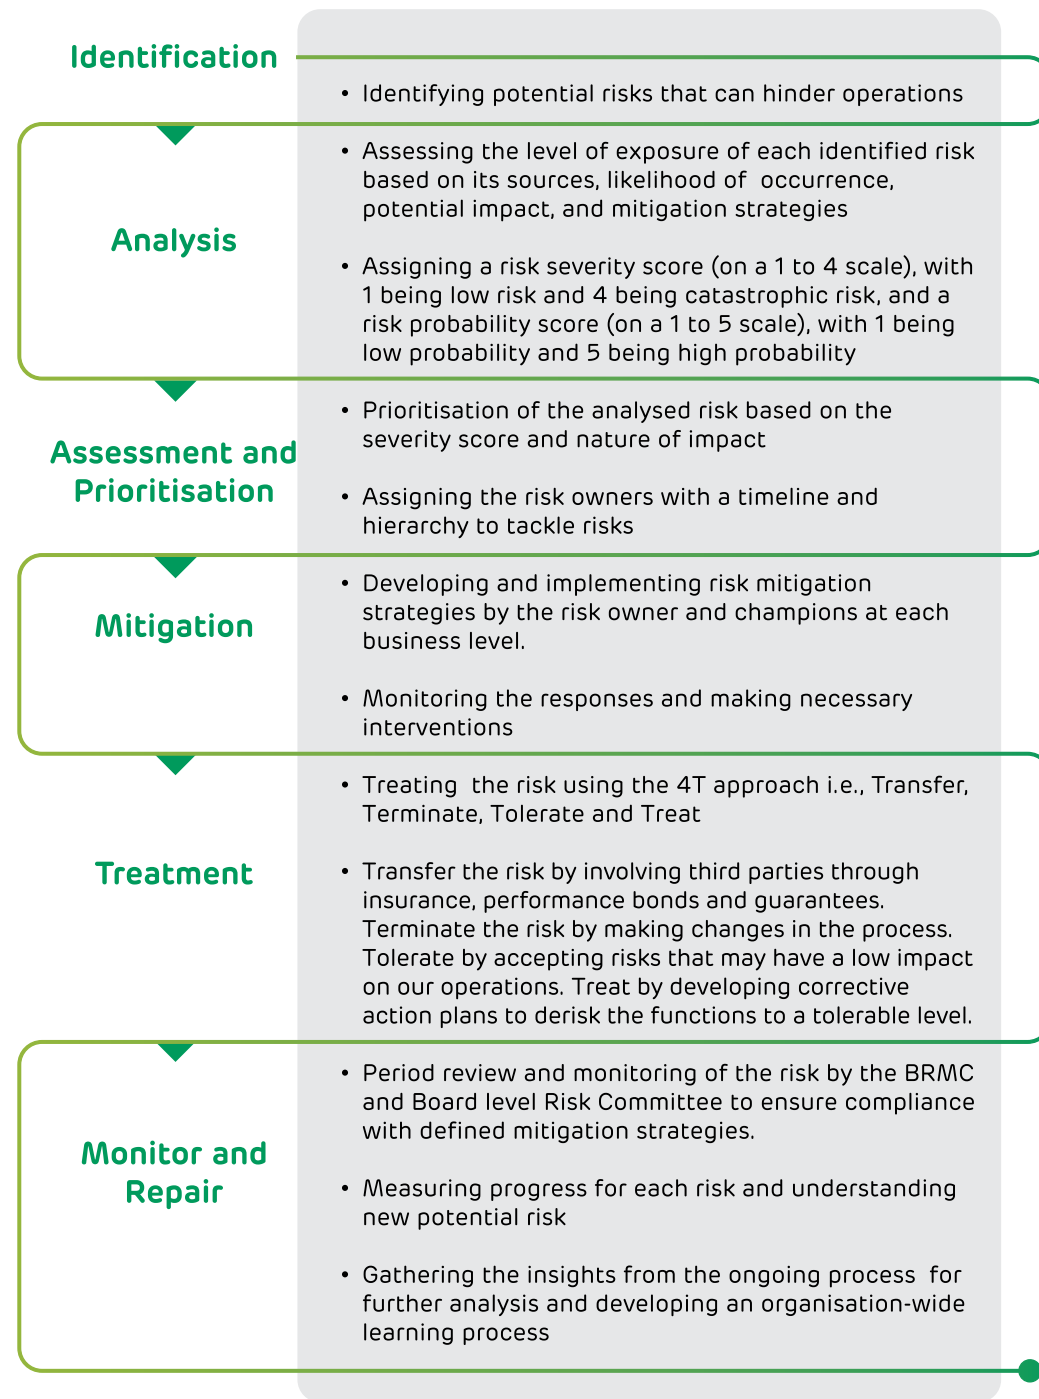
Identification

• Identifying potential risks that can hinder operations

Analysis

• Assessing the level of exposure of each identified risk based on its sources, likelihood of occurrence, potential impact, and mitigation strategies

• Assigning a risk severity score (on a 1 to 4 scale), with 1 being low risk and 4 being catastrophic risk, and a risk probability score (on a 1 to 5 scale), with 1 being low probability and 5 being high probability

Assessment and Prioritisation

• Prioritisation of the analysed risk based on the severity score and nature of impact

• Assigning the risk owners with a timeline and hierarchy to tackle risks

Mitigation

• Developing and implementing risk mitigation strategies by the risk owner and champions at each business level.

• Monitoring the responses and making necessary interventions

Treatment

• Treating the risk using the 4T approach i.e., Transfer, Terminate, Tolerate and Treat

• Transfer the risk by involving third parties through insurance, performance bonds and guarantees. Terminate the risk by making changes in the process. Tolerate by accepting risks that may have a low impact on our operations. Treat by developing corrective action plans to derisk the functions to a tolerable level.

Monitor and Repair

• Period review and monitoring of the risk by the BRMC and Board level Risk Committee to ensure compliance with defined mitigation strategies.

• Measuring progress for each risk and understanding new potential risk

• Gathering the insights from the ongoing process for further analysis and developing an organisation-wide learning process